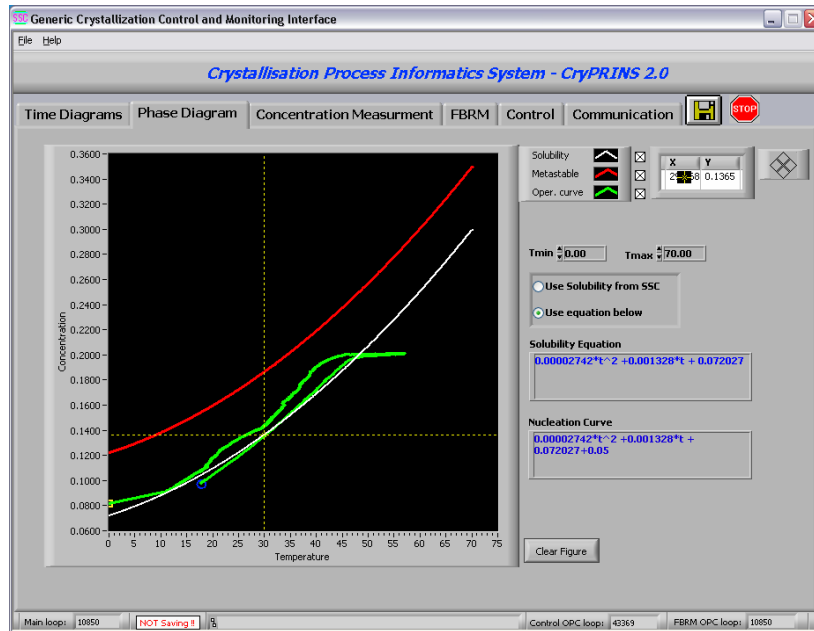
SSC Generic Crystallization Control and Monitoring Interface

File Help

Crystallisation Process Informatics System - CryPRINS 2.0

Time Diagrams | Phase Diagram | Concentration Measurment | FBRM | Control | Communication | STOP

Solubility
Metastable
Oper. curve

| X | Y |
|---|---|
| 2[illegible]8 | 0.1365 |

Concentration

0.3600
0.3400
0.3200
0.3000
0.2800
0.2600
0.2400
0.2200
0.2000
0.1800
0.1600
0.1400
0.1200
0.1000
0.0800
0.0600

0 5 10 15 20 25 30 35 40 45 50 55 60 65 70 75

Temperature

Tmin 0.00 Tmax 70.00

Use Solubility from SSC

Use equation below

Solubility Equation

0.00002742*t^2 +0.001328*t + 0.072027

Nucleation Curve

0.00002742*t^2 +0.001328*t + 0.072027+0.05

Clear Figure

Main loop: 10850 NOT Saving !! Control OPC loop: 43369 FBRM OPC loop: 10850